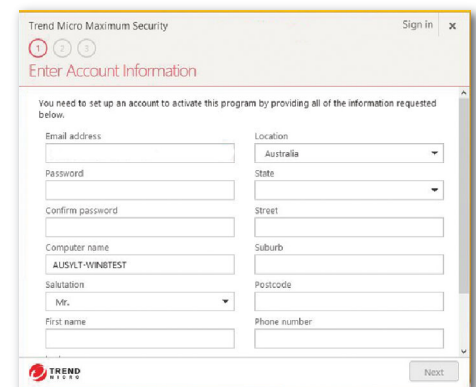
Trend Micro Maximum Security

Sign in ×

1 2 3

Enter Account Information

You need to set up an account to activate this program by providing all of the information requested below.

Email address

Location

Australia

Password

State

Confirm password

Street

Computer name

AUSYLT-WIN8TEST

Suburb

Salutation

Mr.

Postcode

First name

Phone number

TREND MICRO

Next